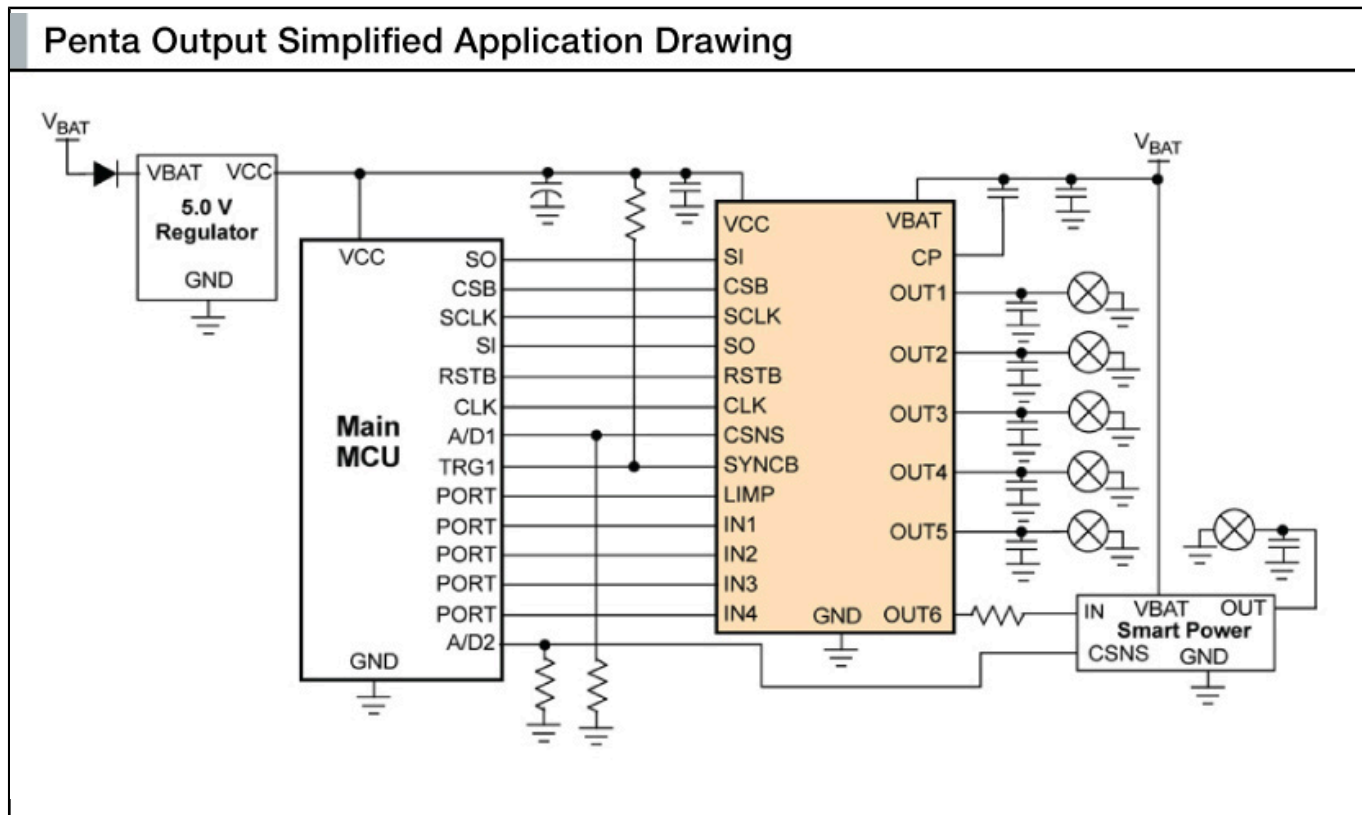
Penta Output Simplified Application Drawing

$V_{BAT}$

VBAT VCC
5.0 V
Regulator
GND

VCC
Main
MCU
GND

SO
CSB
SCLK
SI
RSTB
CLK
A/D1
TRG1
PORT
PORT
PORT
PORT
PORT
A/D2

VCC
SI
CSB
SCLK
SO
RSTB
CLK
CSNS
SYNCB
LIMP
IN1
IN2
IN3
IN4
GND

VBAT
CP
OUT1
OUT2
OUT3
OUT4
OUT5
OUT6

$V_{BAT}$

IN VBAT OUT
Smart Power
CSNS GND